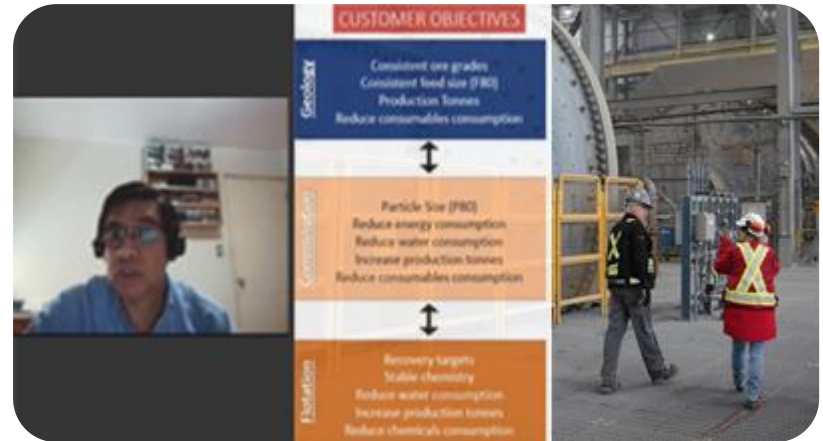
CUSTOMER OBJECTIVES

Geology
Consistent ore grades
Consistent feed size (F80)
Production Tonnes
Reduce consumables consumption

Comminution
Particle Size (P80)
Reduce energy consumption
Reduce water consumption
Increase production tonnes
Reduce consumables consumption

Flotation
Recovery targets
Stable chemistry
Reduce water consumption
Increase production tonnes
Reduce chemicals consumption